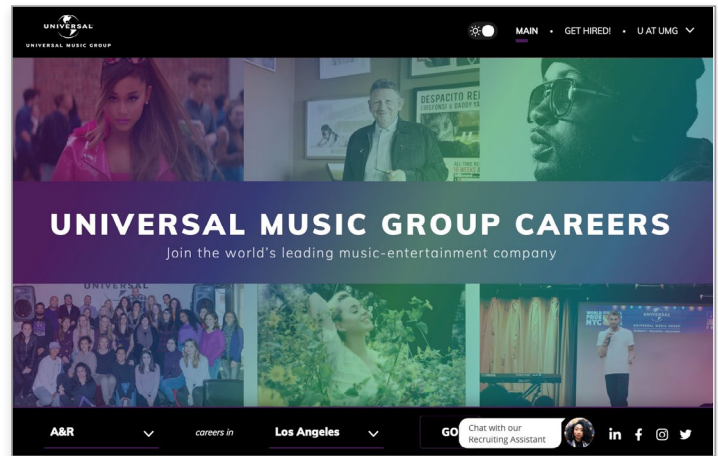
UNIVERSAL
UNIVERSAL MUSIC GROUP

MAIN • GET HIRED! • U AT UMG

DESPACITO RE
FEED
ALL TIME RE

UNIVERSAL MUSIC GROUP CAREERS
Join the world's leading music-entertainment company

UNIVERSAL

A&R careers in Los Angeles GO

Chat with our Recruiting Assistant